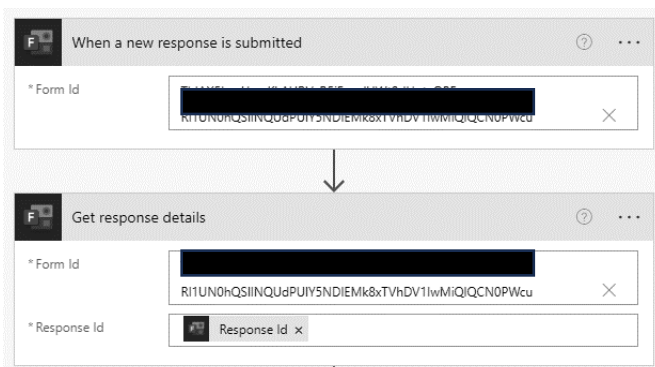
When a new response is submitted

* Form Id

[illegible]

RI1UN0hQSlINQUdPUlY5NDlEMk8xTVhDV1lwMiQlQCN0PWcu

Get response details

* Form Id

RI1UN0hQSlINQUdPUlY5NDlEMk8xTVhDV1lwMiQlQCN0PWcu

* Response Id

Response Id ×